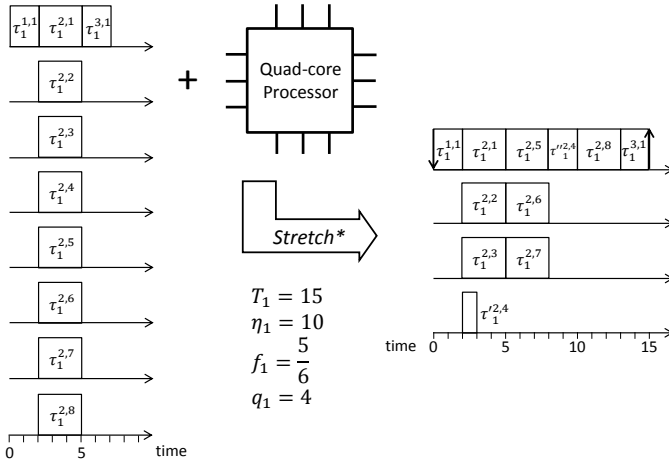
$\tau_1^{1,1}$ $\tau_1^{2,1}$ $\tau_1^{3,1}$

$\tau_1^{2,2}$

$\tau_1^{2,3}$

$\tau_1^{2,4}$

$\tau_1^{2,5}$

$\tau_1^{2,6}$

$\tau_1^{2,7}$

$\tau_1^{2,8}$

0 5 time

+

Quad-core Processor

Stretch*

$T_1 = 15$
$\eta_1 = 10$
$f_1 = \frac{5}{6}$
$q_1 = 4$

$\tau_1^{1,1}$ $\tau_1^{2,1}$ $\tau_1^{2,5}$ $\tau''^{2,4}_1$ $\tau_1^{2,8}$ $\tau_1^{3,1}$

$\tau_1^{2,2}$ $\tau_1^{2,6}$

$\tau_1^{2,3}$ $\tau_1^{2,7}$

$\tau'^{2,4}_1$

time 0 5 10 15